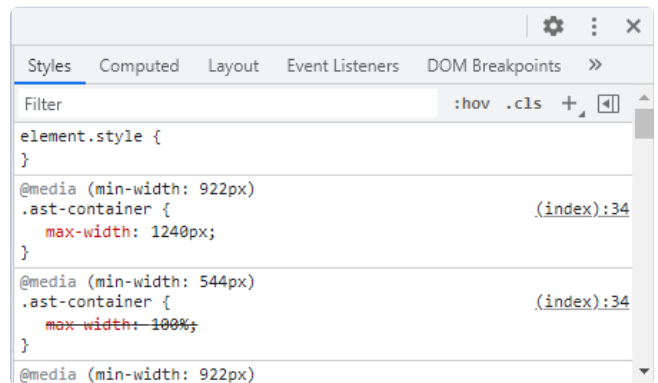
Styles Computed Layout Event Listeners DOM Breakpoints »

Filter :hov .cls +

element.style {
}

@media (min-width: 922px)
.ast-container { (index):34
max-width: 1240px;
}

@media (min-width: 544px)
.ast-container { (index):34
max-width: 100%;
}

@media (min-width: 922px)